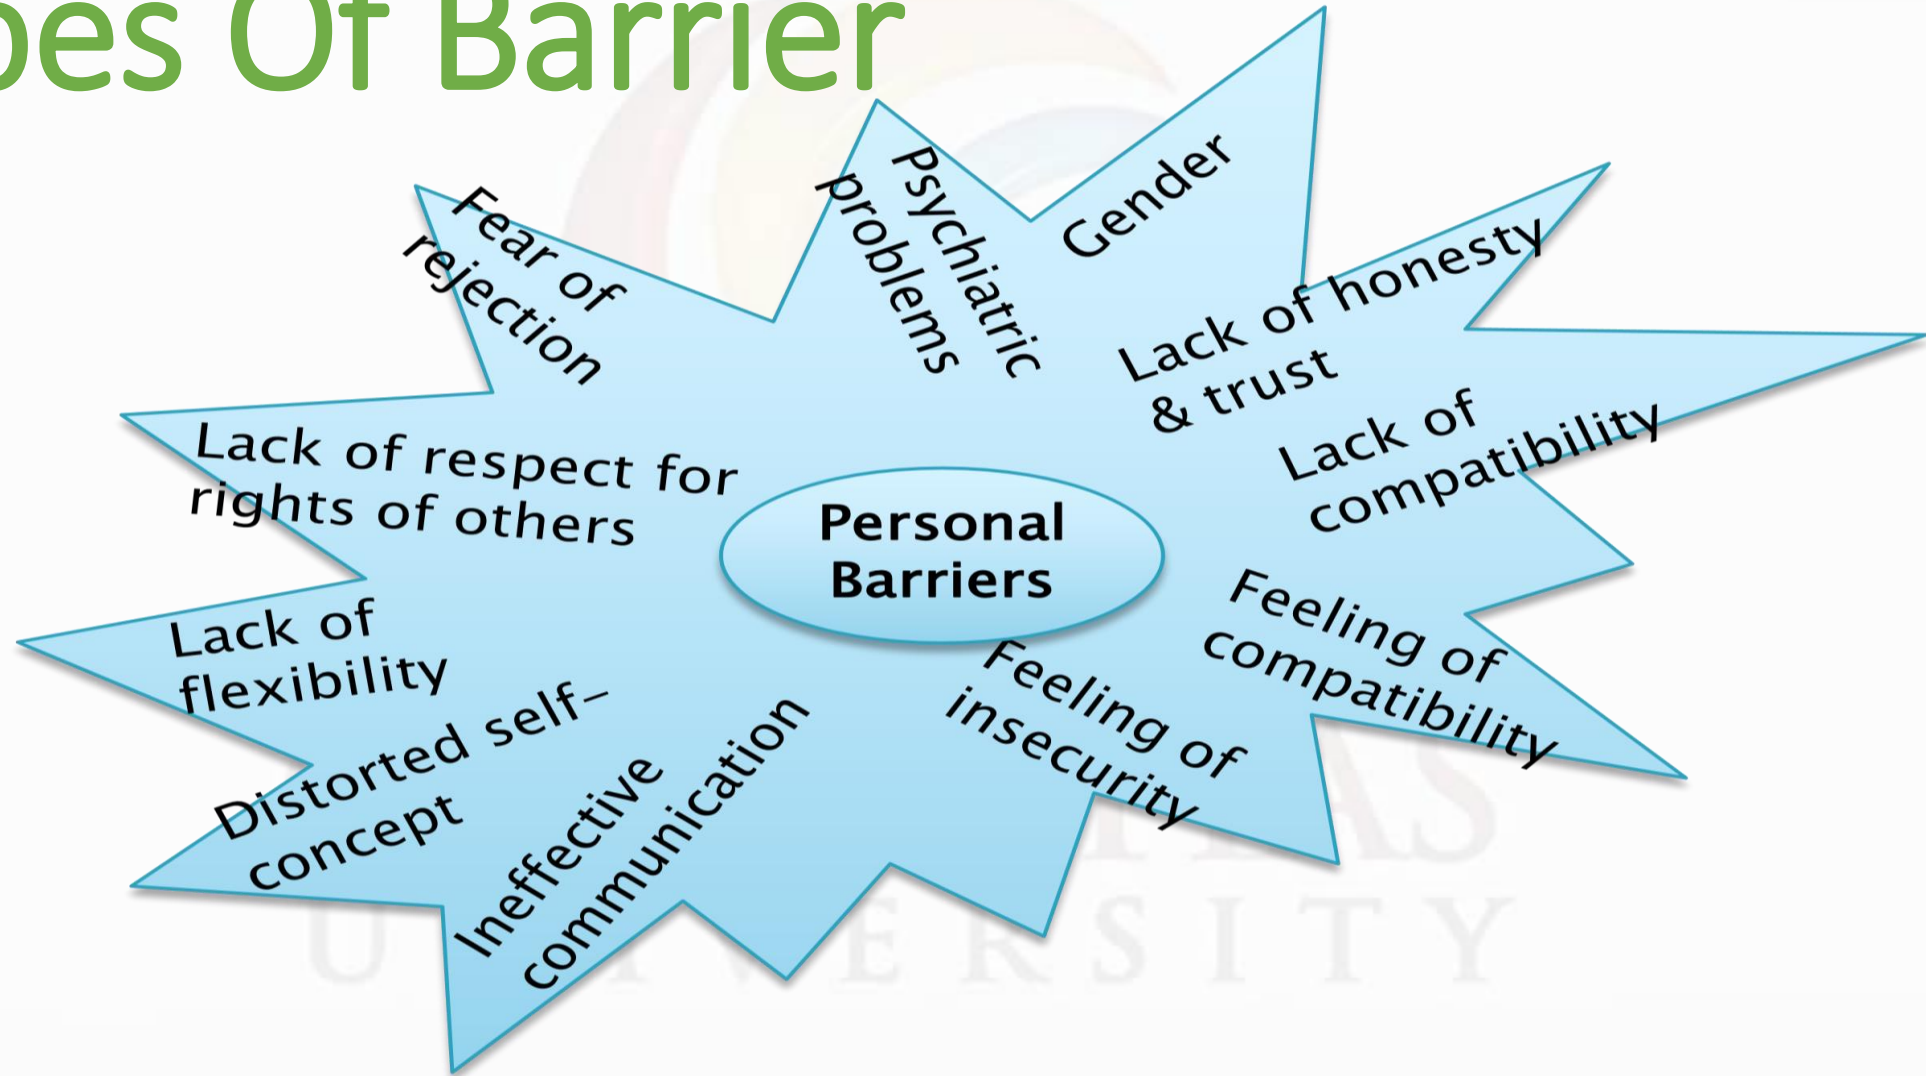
pes Of Barrier

Personal Barriers

Fear of rejection

Psychiatric problems

Gender

Lack of honesty & trust

Lack of compatibility

Feeling of compatibility

Feeling of insecurity

Ineffective communication

Distorted self-concept

Lack of flexibility

Lack of respect for rights of others

U N I V E R S I T Y